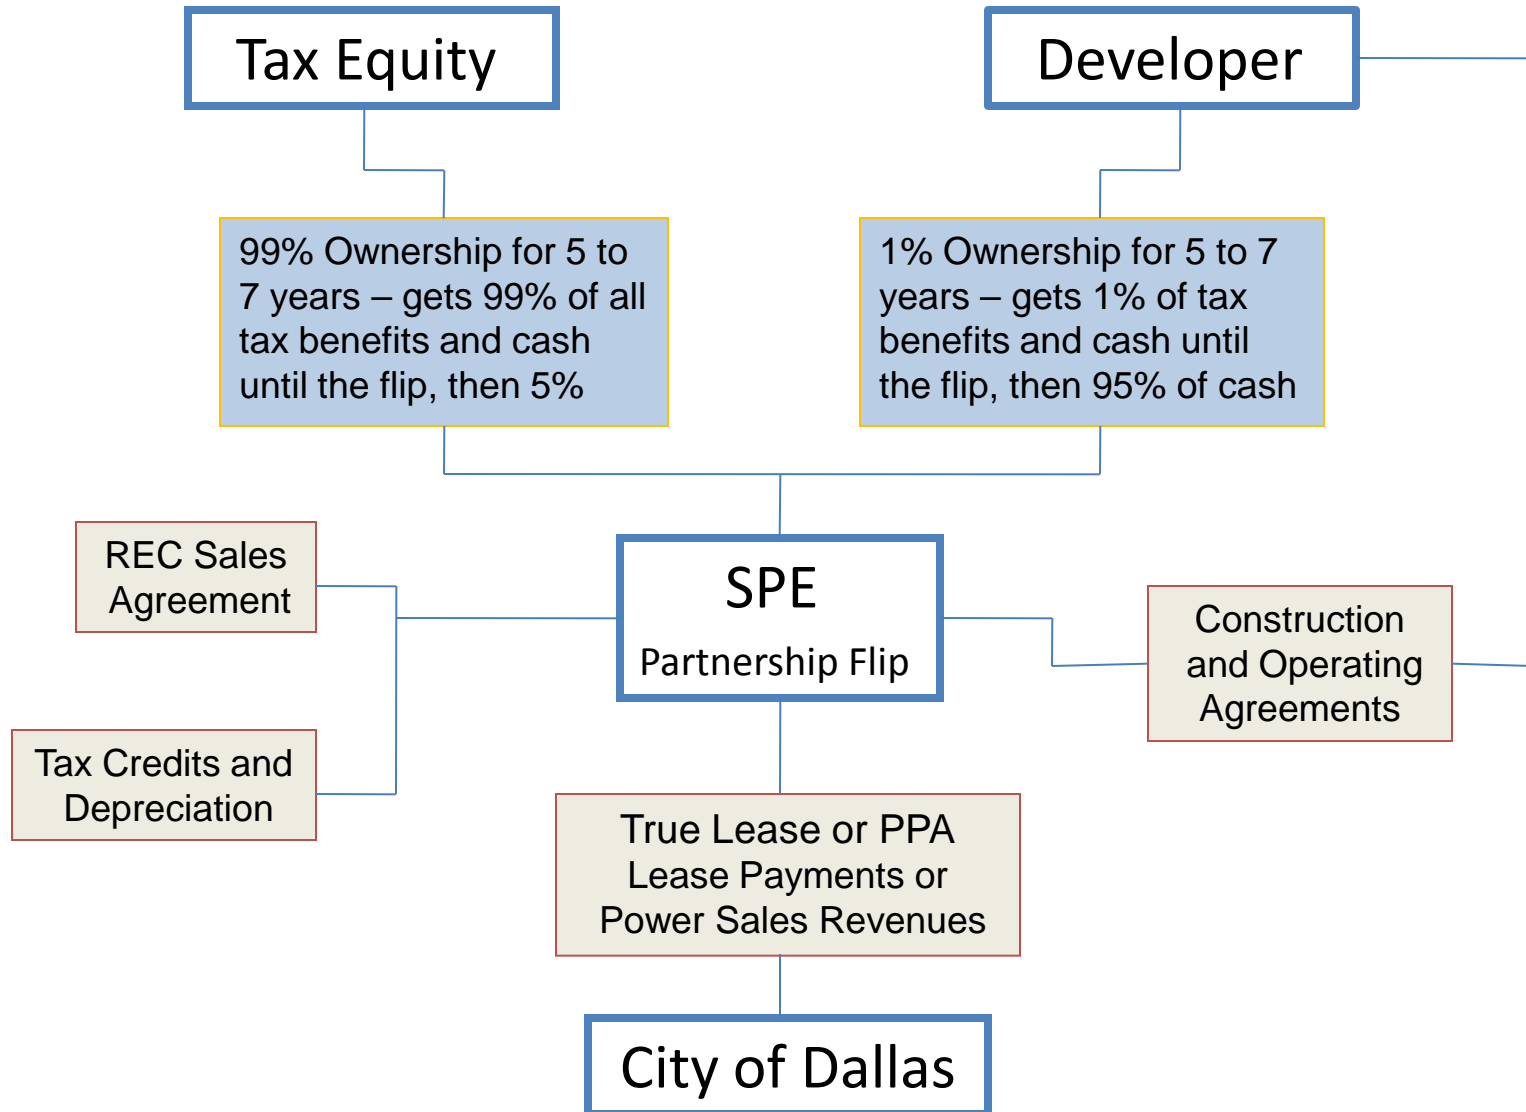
Tax Equity

Developer

99% Ownership for 5 to 7 years – gets 99% of all tax benefits and cash until the flip, then 5%

1% Ownership for 5 to 7 years – gets 1% of tax benefits and cash until the flip, then 95% of cash

REC Sales Agreement

SPE

Partnership Flip

Construction and Operating Agreements

Tax Credits and Depreciation

True Lease or PPA
Lease Payments or
Power Sales Revenues

City of Dallas